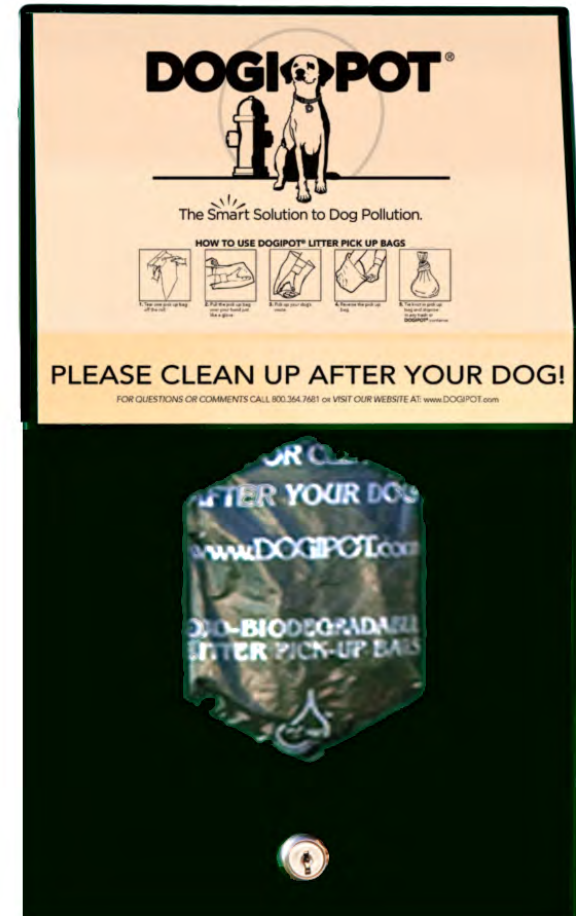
DOGIPOT®

The Smart Solution to Dog Pollution.

HOW TO USE DOGIPOT® LITTER PICK UP BAGS

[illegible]

PLEASE CLEAN UP AFTER YOUR DOG!

FOR QUESTIONS OR COMMENTS CALL 800.364.7681 OR VISIT OUR WEBSITE AT: www.DOGIPOT.com

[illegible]OR CL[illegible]
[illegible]FTER YOUR DO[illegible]
www.DOGIPOT.com
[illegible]-BIODEGRADABL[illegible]
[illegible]TTER PICK-UP BA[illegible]